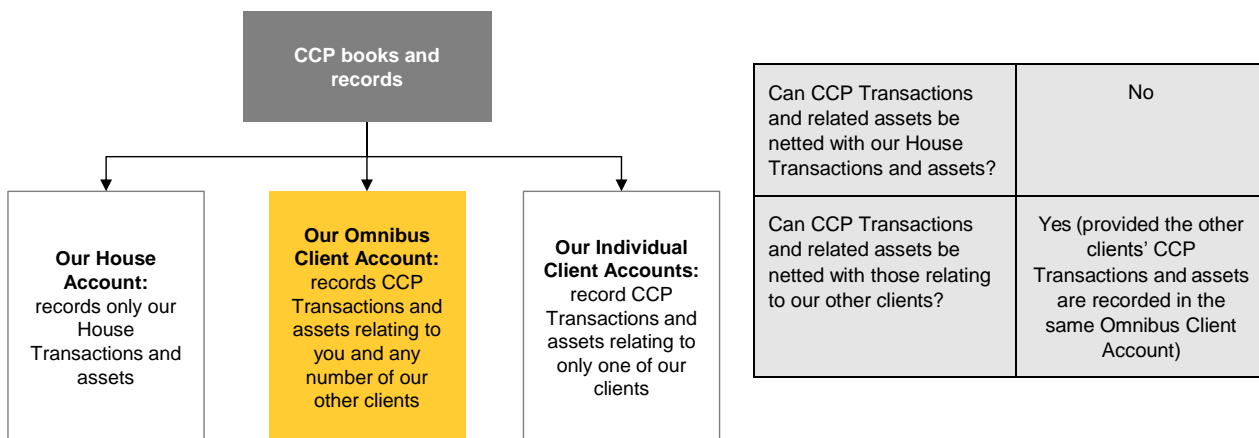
CCP books and records

**Our House Account:** records only our House Transactions and assets

**Our Omnibus Client Account:** records CCP Transactions and assets relating to you and any number of our other clients

**Our Individual Client Accounts:** record CCP Transactions and assets relating to only one of our clients

| Can CCP Transactions and related assets be netted with our House Transactions and assets? | No |
|---|---|
| Can CCP Transactions and related assets be netted with those relating to our other clients? | Yes (provided the other clients' CCP Transactions and assets are recorded in the same Omnibus Client Account) |